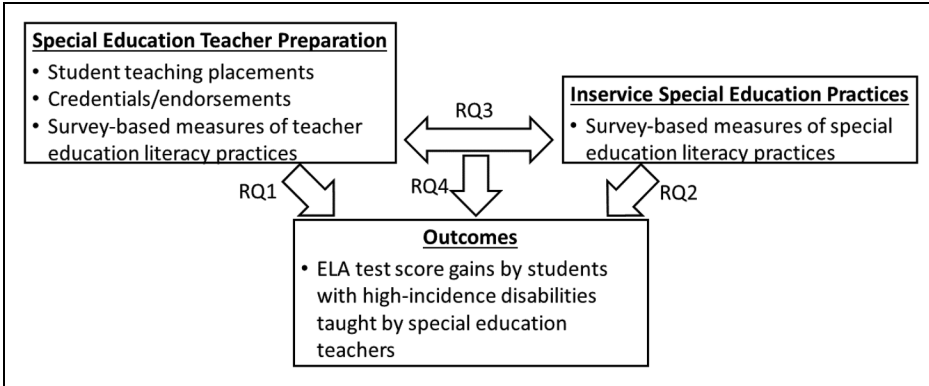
Special Education Teacher Preparation
• Student teaching placements
• Credentials/endorsements
• Survey-based measures of teacher education literacy practices

RQ3

Inservice Special Education Practices
• Survey-based measures of special education literacy practices

RQ1

RQ4

RQ2

Outcomes
• ELA test score gains by students with high-incidence disabilities taught by special education teachers